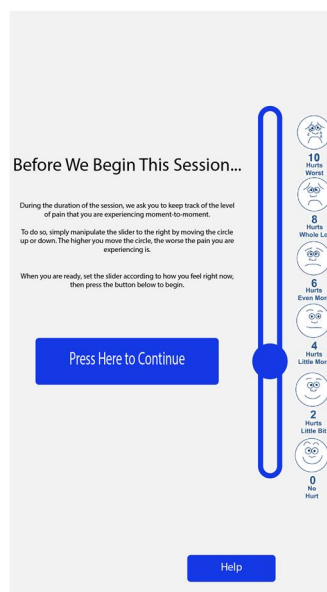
Before We Begin This Session...

During the duration of the session, we ask you to keep track of the level of pain that you are experiencing moment-to-moment.

To do so, simply manipulate the slider to the right by moving the circle up or down. The higher you move the circle, the worse the pain you are experiencing is.

When you are ready, set the slider according to how you feel right now, then press the button below to begin.

Press Here to Continue

10
Hurts
Worst

8
Hurts
Whole Lo

6
Hurts
Even Mor

4
Hurts
Little Mor

2
Hurts
Little Bit

0
No
Hurt

Help